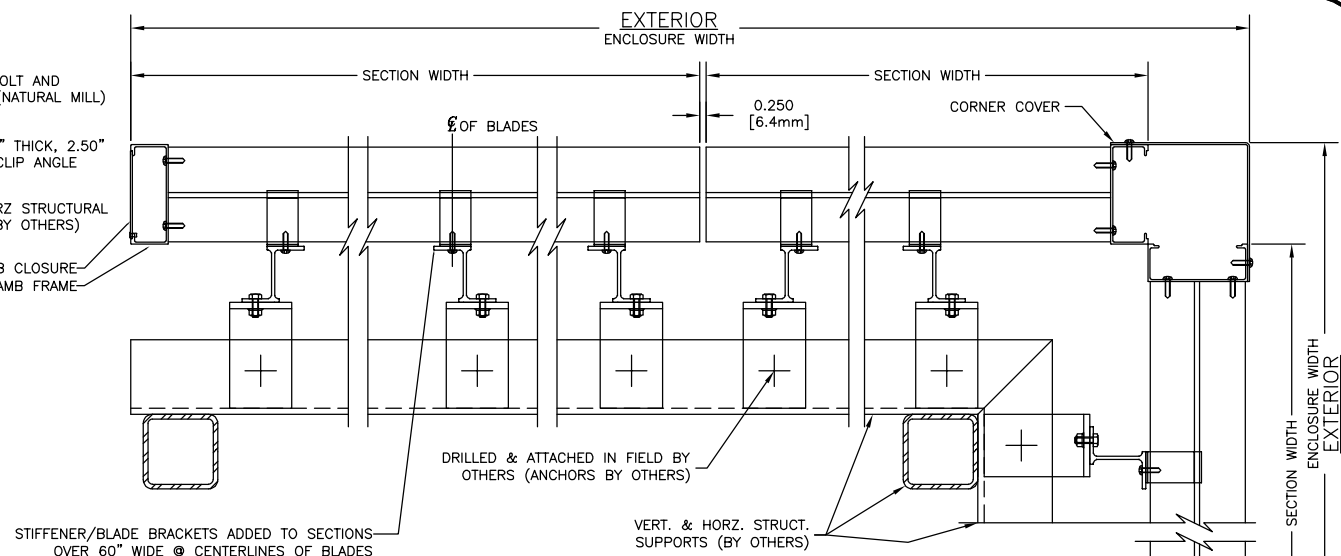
EXTERIOR
ENCLOSURE WIDTH

OLT AND
(NATURAL MILL)

SECTION WIDTH

SECTION WIDTH

0.250
[6.4mm]

CORNER COVER

℄ OF BLADES

" THICK, 2.50"
CLIP ANGLE

RZ STRUCTURAL
BY OTHERS)

B CLOSURE
AMB FRAME

DRILLED & ATTACHED IN FIELD BY OTHERS (ANCHORS BY OTHERS)

STIFFENER/BLADE BRACKETS ADDED TO SECTIONS OVER 60" WIDE @ CENTERLINES OF BLADES

VERT. & HORZ. STRUCT. SUPPORTS (BY OTHERS)

SECTION WIDTH

EXTERIOR
ENCLOSURE WIDTH